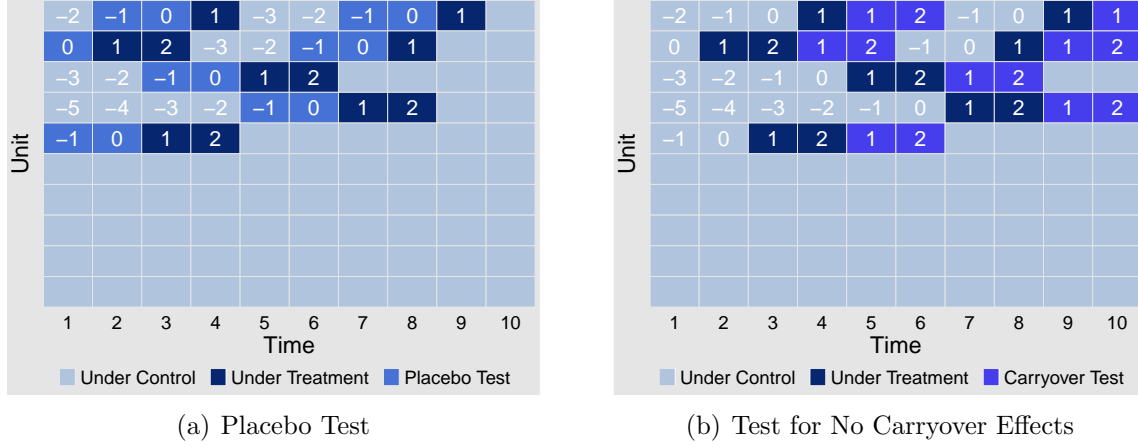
| −2 | −1 | 0 | 1 | −3 | −2 | −1 | 0 | 1 | |
|---|---|---|---|---|---|---|---|---|---|
| 0 | 1 | 2 | −3 | −2 | −1 | 0 | 1 | | |
| −3 | −2 | −1 | 0 | 1 | 2 | | | | |
| −5 | −4 | −3 | −2 | −1 | 0 | 1 | 2 | | |
| −1 | 0 | 1 | 2 | | | | | | |

Unit

1 2 3 4 5 6 7 8 9 10
Time

Under Control Under Treatment Placebo Test

(a) Placebo Test

| −2 | −1 | 0 | 1 | 1 | 2 | −1 | 0 | 1 | 1 |
|---|---|---|---|---|---|---|---|---|---|
| 0 | 1 | 2 | 1 | 2 | −1 | 0 | 1 | 1 | 2 |
| −3 | −2 | −1 | 0 | 1 | 2 | 1 | 2 | | |
| −5 | −4 | −3 | −2 | −1 | 0 | 1 | 2 | 1 | 2 |
| −1 | 0 | 1 | 2 | 1 | 2 | | | | |

Unit

1 2 3 4 5 6 7 8 9 10
Time

Under Control Under Treatment Carryover Test

(b) Test for No Carryover Effects